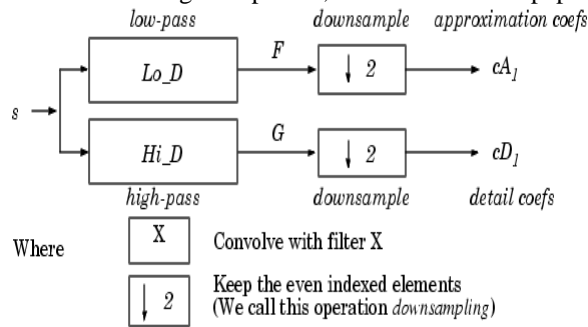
low-pass

downsample

approximation coefs

Lo_D

F

↓ 2

$cA_1$

s

Hi_D

G

↓ 2

$cD_1$

high-pass

downsample

detail coefs

Where

X

Convolve with filter X

↓ 2

Keep the even indexed elements (We call this operation *downsampling*)